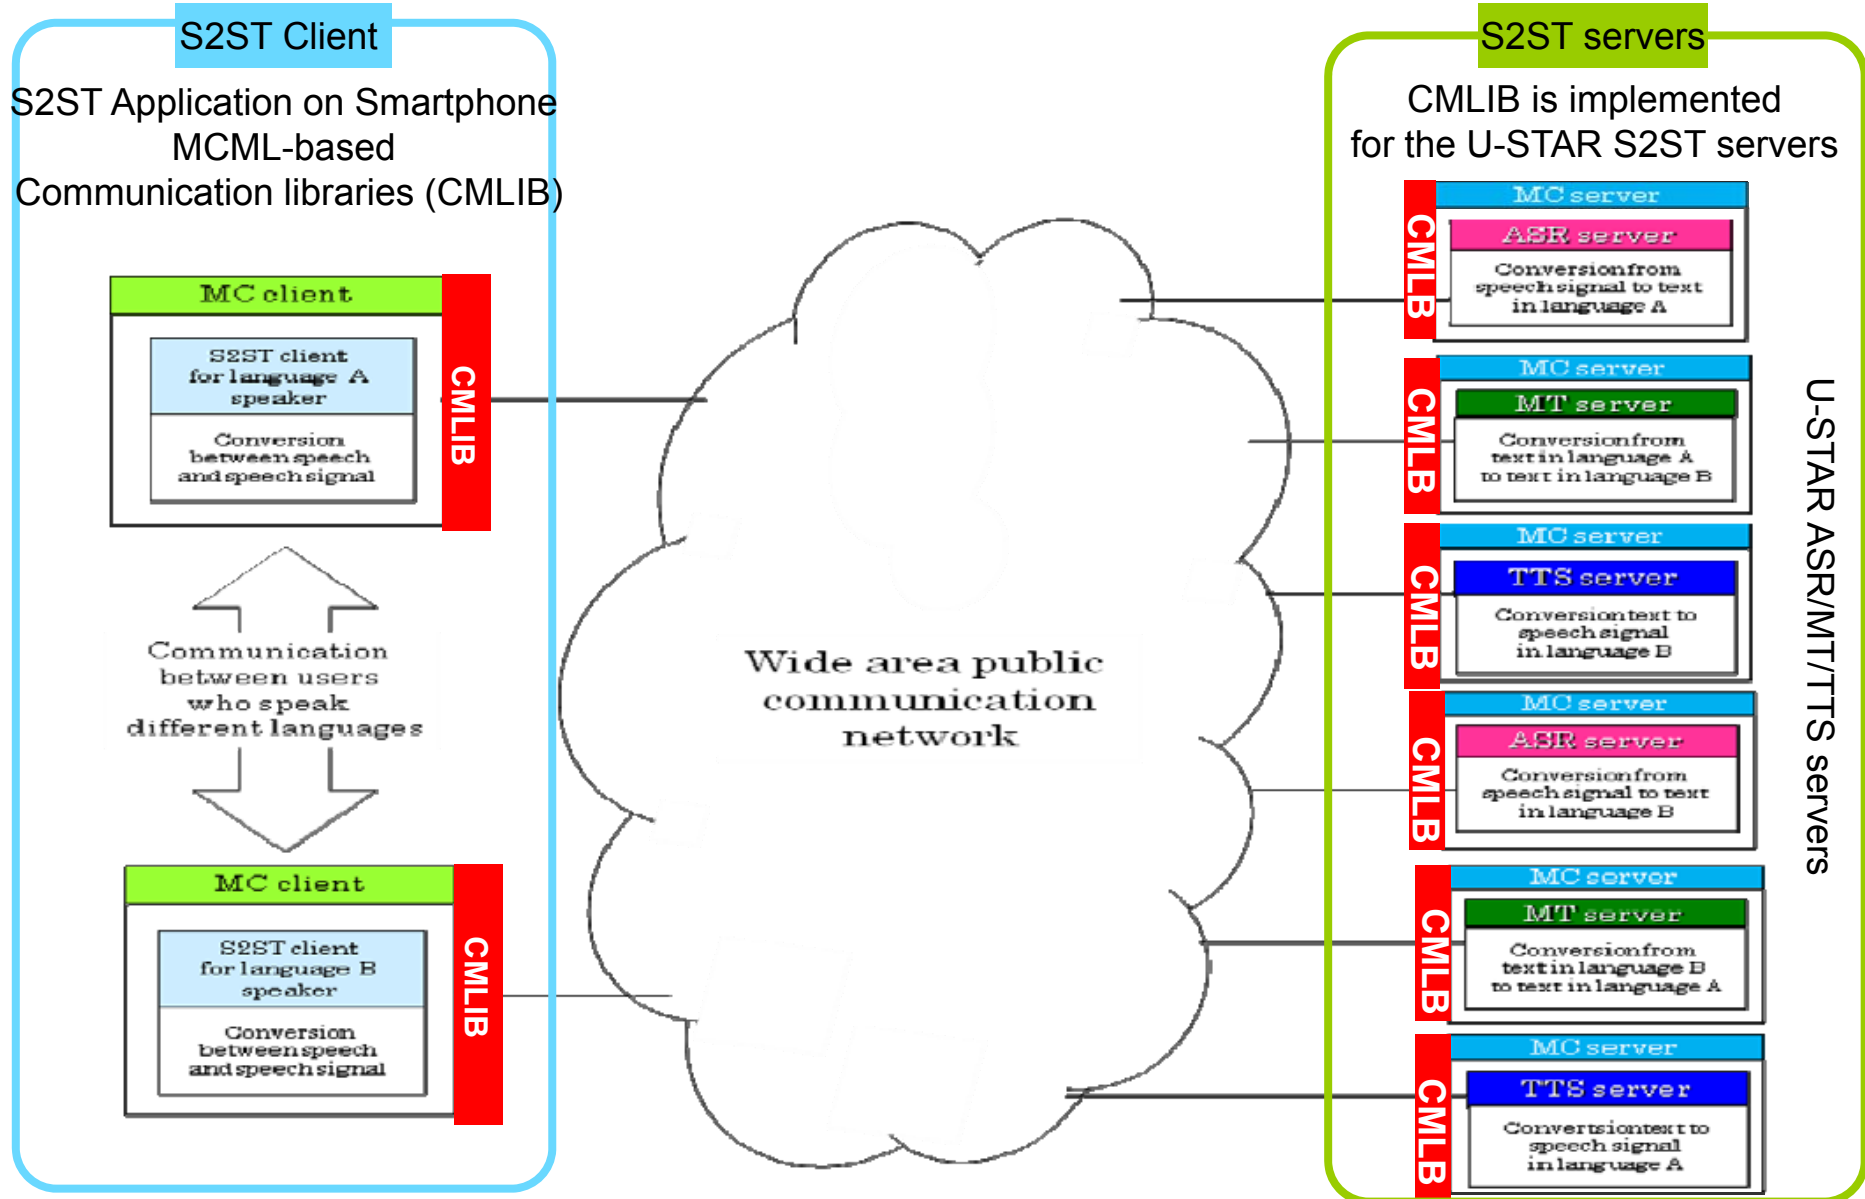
S2ST Client

S2ST Application on Smartphone
MCML-based
Communication libraries (CMLIB)

MC client
S2ST client for language A speaker
Conversion between speech and speech signal
CMLIB

Communication between users who speak different languages

MC client
S2ST client for language B speaker
Conversion between speech and speech signal
CMLIB

Wide area public communication network

S2ST servers

CMLIB is implemented for the U-STAR S2ST servers

CMLIB
MC server
ASR server
Conversion from speech signal to text in language A

CMLIB
MC server
MT server
Conversion from text in language A to text in language B

CMLIB
MC server
TTS server
Conversion text to speech signal in language B

CMLIB
MC server
ASR server
Conversion from speech signal to text in language B

CMLIB
MC server
MT server
Conversion from text in language B to text in language A

CMLIB
MC server
TTS server
Conversion text to speech signal in language A

U-STAR ASR/MT/TTS servers